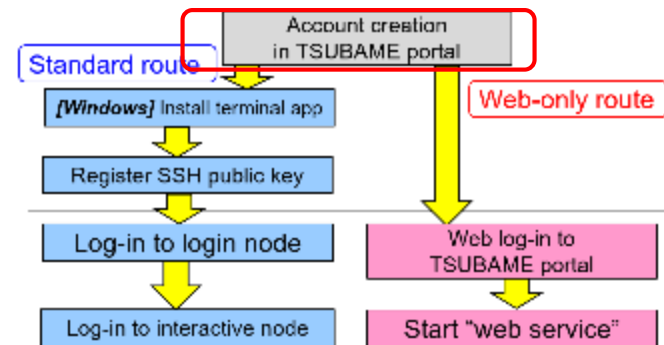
Account creation in TSUBAME portal

Standard route

Web-only route

[Windows] Install terminal app

Register SSH public key

Log-in to login node

Web log-in to TSUBAME portal

Log-in to interactive node

Start “web service”